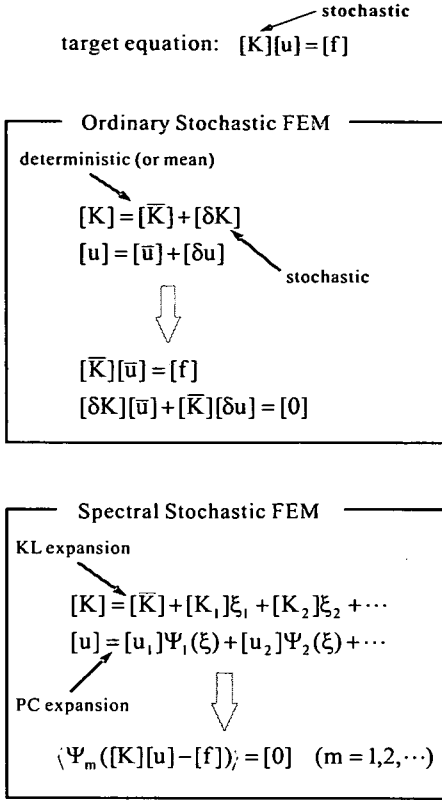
stochastic

target equation: $[K][u]=[f]$

Ordinary Stochastic FEM

deterministic (or mean)

$[K]=[\overline{K}]+[\delta K]$

$[u]=[\overline{u}]+[\delta u]$

stochastic

$[\overline{K}][\overline{u}]=[f]$

$[\delta K][\overline{u}]+[\overline{K}][\delta u]=[0]$

Spectral Stochastic FEM

KL expansion

$[K]=[\overline{K}]+[K_1]\xi_1+[K_2]\xi_2+\cdots$

$[u]=[u_1]\Psi_1(\xi)+[u_2]\Psi_2(\xi)+\cdots$

PC expansion

$\langle\Psi_m([K][u]-[f])\rangle=[0] \quad (m=1,2,\cdots)$